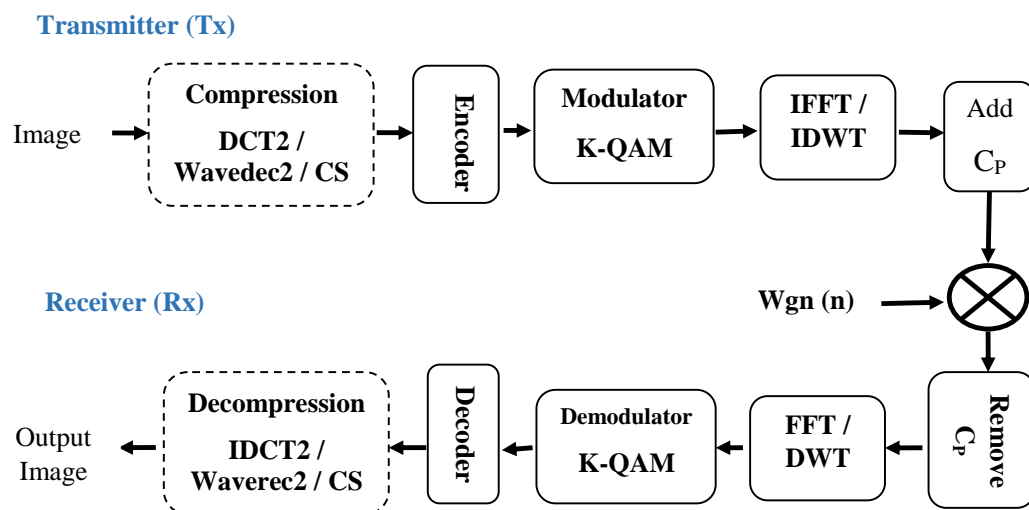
Transmitter (Tx)

Image

Compression
DCT2 / Wavedec2 / CS

Encoder

Modulator
K-QAM

IFFT / IDWT

Add
$C_P$

Receiver (Rx)

Wgn (n)

Output Image

Decompression
IDCT2 / Waverec2 / CS

Decoder

Demodulator
K-QAM

FFT / DWT

Remove $C_P$